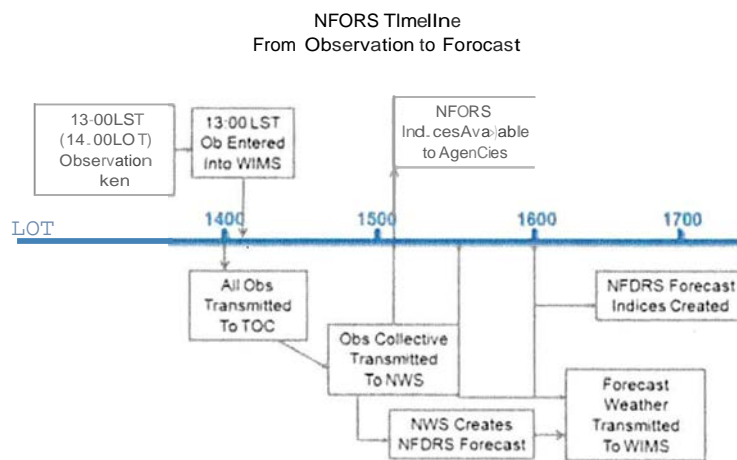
NFORS TImelIne
From Observation to Forocast

13-00LST (14.00LOT) Observation ken

13:00 LST Ob Entered Into WIMS

NFORS Ind.cesAva›jable to AgenCies

LOT

1400

1500

1600

1700

All Obs Transmitted To TOC

NFDRS Forecast Indices Created

Obs Collective Transmitted To NWS

Forecast Weather Transmitted To WIMS

NWS Creates NFDRS Forecast